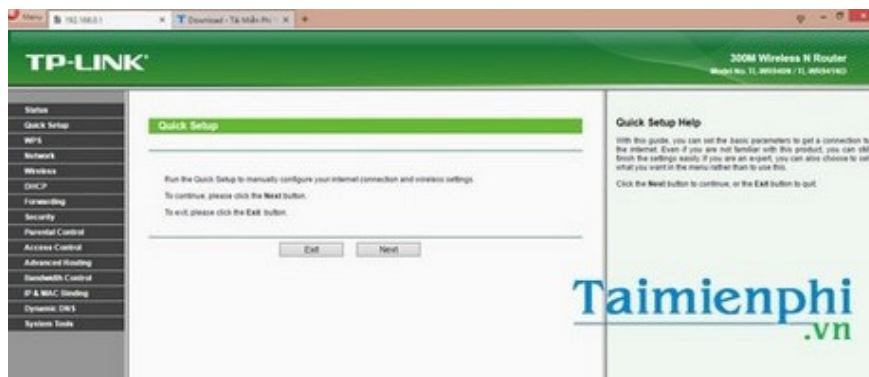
Menu 192.168.0.1 × Download - Tải Miễn Phí × +

TP-LINK

300M Wireless N Router
Model No. TL-WR940N / TL-WR941ND

Status
Quick Setup
WPS
Network
Wireless
DHCP
Forwarding
Security
Parental Control
Access Control
Advanced Routing
Bandwidth Control
IP & MAC Binding
Dynamic DNS
System Tools

Quick Setup

Run the Quick Setup to manually configure your internet connection and wireless settings.

To continue, please click the Next button.

To exit, please click the Exit button.

Exit Next

Quick Setup Help

With this guide, you can set the basic parameters to get a connection to the internet. Even if you are not familiar with this product, you can still finish the settings easily. If you are an expert, you can also choose to set what you want in the menu rather than to use this.

Click the Next button to continue, or the Exit button to quit.

Taimienphi
.vn